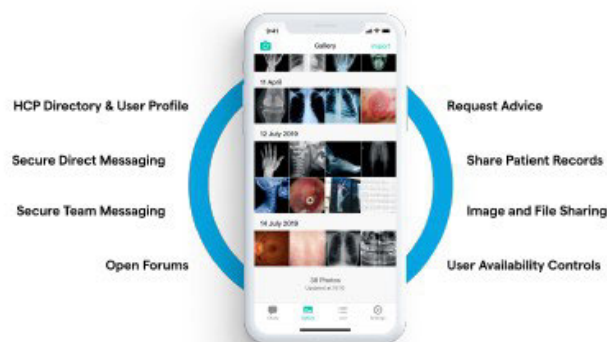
9:41

Gallery

Import

11 April

12 July 2019

14 July 2019

38 Photos
Updated at 10:13

HCP Directory & User Profile

Secure Direct Messaging

Secure Team Messaging

Open Forums

Request Advice

Share Patient Records

Image and File Sharing

User Availability Controls